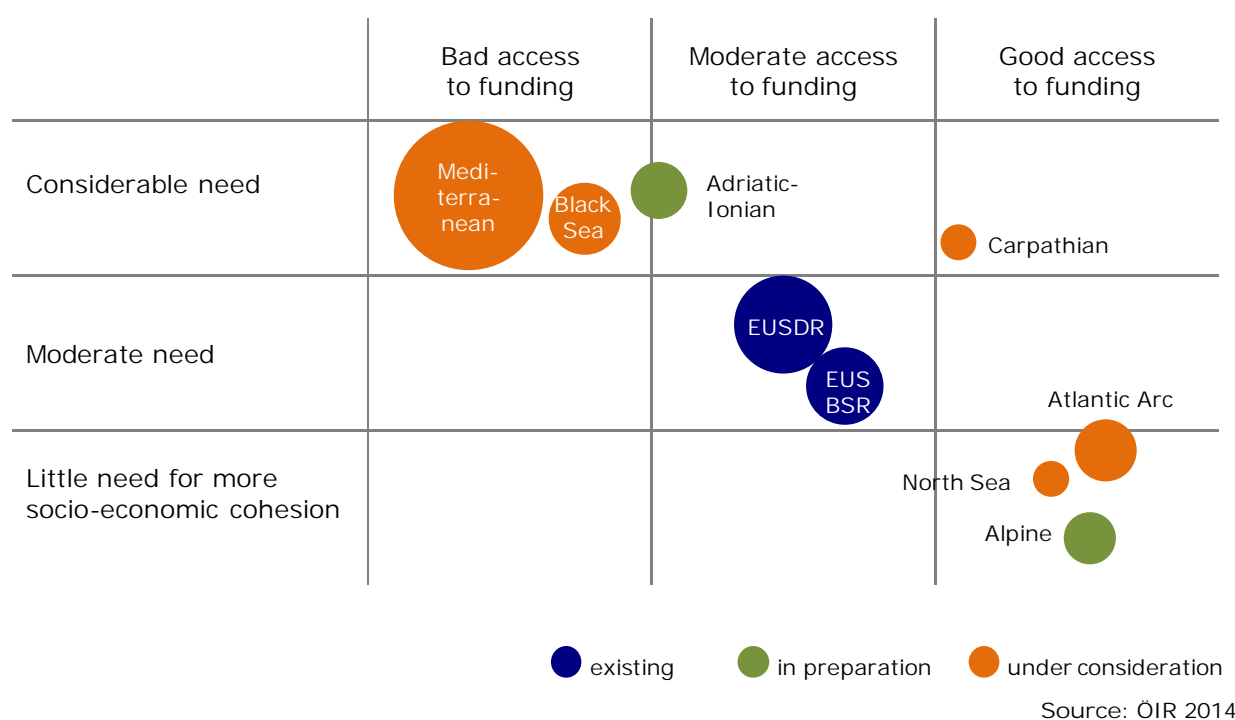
| | Bad access to funding | Moderate access to funding | Good access to funding |
|---|---|---|---|
| Considerable need | Mediterranean, Black Sea | Adriatic-Ionian | Carpathian |
| Moderate need | | EUSDR, EUS BSR | Atlantic Arc |
| Little need for more socio-economic cohesion | | | North Sea, Alpine |

existing in preparation under consideration

Source: ÖIR 2014